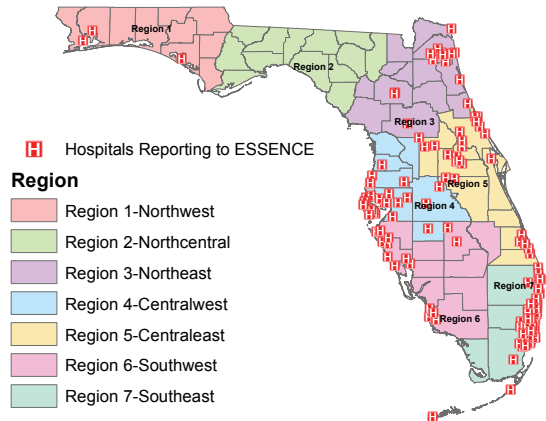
Region 1
Region 2
Region 3
Region 4
Region 5
Region 6
Region 7

H Hospitals Reporting to ESSENCE

Region
Region 1-Northwest
Region 2-Northcentral
Region 3-Northeast
Region 4-Centralwest
Region 5-Centraleast
Region 6-Southwest
Region 7-Southeast